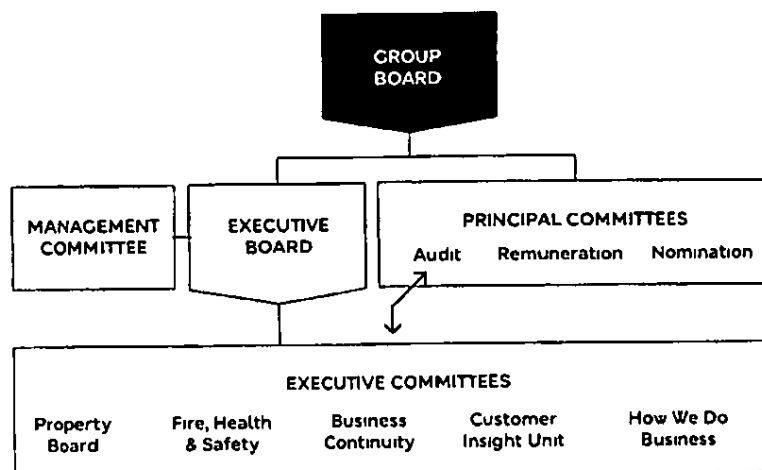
GROUP BOARD

MANAGEMENT COMMITTEE

EXECUTIVE BOARD

PRINCIPAL COMMITTEES

Audit

Remuneration

Nomination

EXECUTIVE COMMITTEES

Property Board

Fire, Health & Safety

Business Continuity

Customer Insight Unit

How We Do Business